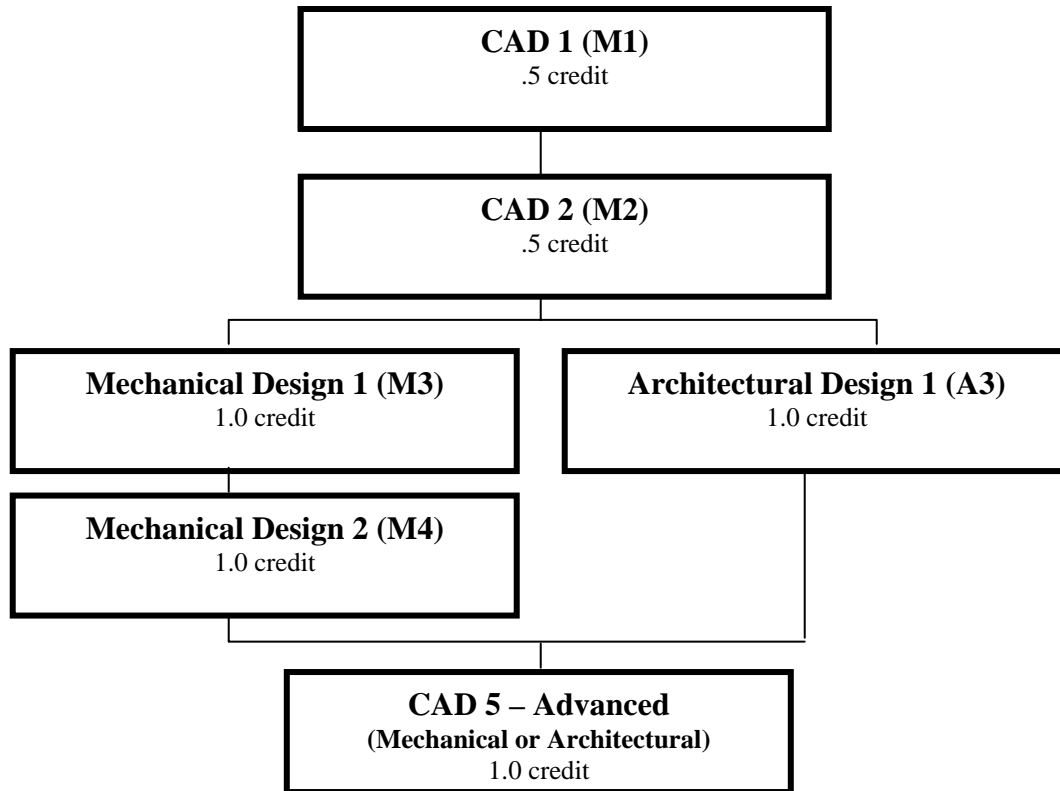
CAD 1 (M1)
.5 credit

CAD 2 (M2)
.5 credit

Mechanical Design 1 (M3)
1.0 credit

Architectural Design 1 (A3)
1.0 credit

Mechanical Design 2 (M4)
1.0 credit

CAD 5 – Advanced
(Mechanical or Architectural)
1.0 credit